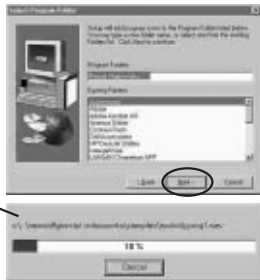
Select Program Folder

Setup will add program icons to the Program Folder listed below. You may type a new folder name, or select one from the existing Folders list. Click Next to continue.

Program Folder:

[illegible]

Existing Folders:

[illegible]
Accessories
Adobe
Adobe Acrobat 4.0
Amanda Stone
Compaq Tools
DellAccessories
HP DeskJet Utilities
Lexmark
LAUGHS/Chesapeake/HPF

< Back
Next >
Cancel

c:\ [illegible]

18 %

Cancel